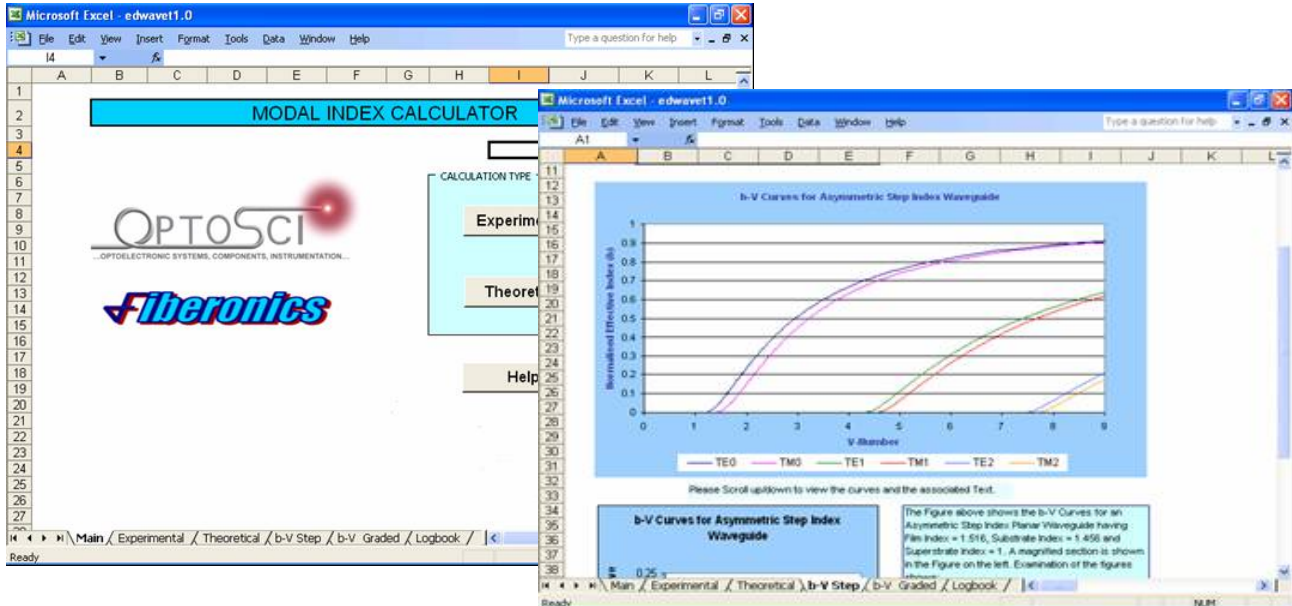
Microsoft Excel - edwave1.0

File Edit View Insert Format Tools Data Window Help

Type a question for help

I4

| | A | B | C | D | E | F | G | H | I | J | K | L |
|---|---|---|---|---|---|---|---|---|---|---|---|---|

1 2 3 4 5 6 7 8 9 10 11 12 13 14 15 16 17 18 19 20 21 22 23 24 25 26 27

MODAL INDEX CALCULATOR

CALCULATION TYPE

Experime

Theoret

Help

OPTOSCI

...OPTOELECTRONIC SYSTEMS, COMPONENTS, INSTRUMENTATION...

Fiberonics

Main / Experimental / Theoretical / b-V Step / b-V Graded / Logbook /

Ready

Microsoft Excel - edwave1.0

File Edit View Insert Format Tools Data Window Help

Type a question for help

A1

| | A | B | C | D | E | F | G | H | I | J | K | L |
|---|---|---|---|---|---|---|---|---|---|---|---|---|

11 12 13 14 15 16 17 18 19 20 21 22 23 24 25 26 27 28 29 30 31 32 33 34 35 36 37 38

b-V Curves for Asymmetric Step Index Waveguide

Normalised Effective Index (b)

1
0.9
0.8
0.7
0.6
0.5
0.4
0.3
0.2
0.1
0

0 1 2 3 4 5 6 7 8 9

V-Number

TE0 TM0 TE1 TM1 TE2 TM2

Please Scroll up/down to view the curves and the associated Text.

b-V Curves for Asymmetric Step Index Waveguide

0.25

The Figure above shows the b-V Curves for an Asymmetric Step Index Planar Waveguide having Film Index = 1.516, Substrate Index = 1.456 and Superstrate Index = 1. A magnified section is shown in the Figure on the left. Examination of the figures

Main / Experimental / Theoretical / b-V Step / b-V Graded / Logbook /

Ready

NUM